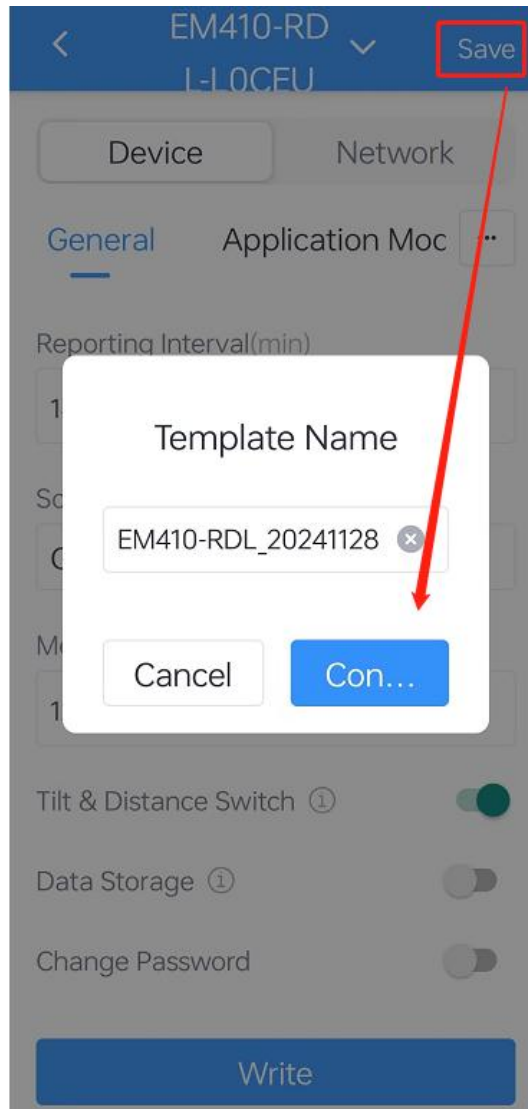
EM410-RD L-L0CEU

Save

Device

Network

General

Application Moc

Reporting Interval(min)

1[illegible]

Sc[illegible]

C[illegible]

Me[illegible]

1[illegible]

Template Name

EM410-RDL_20241128

Cancel

Con...

Tilt & Distance Switch

Data Storage

Change Password

Write